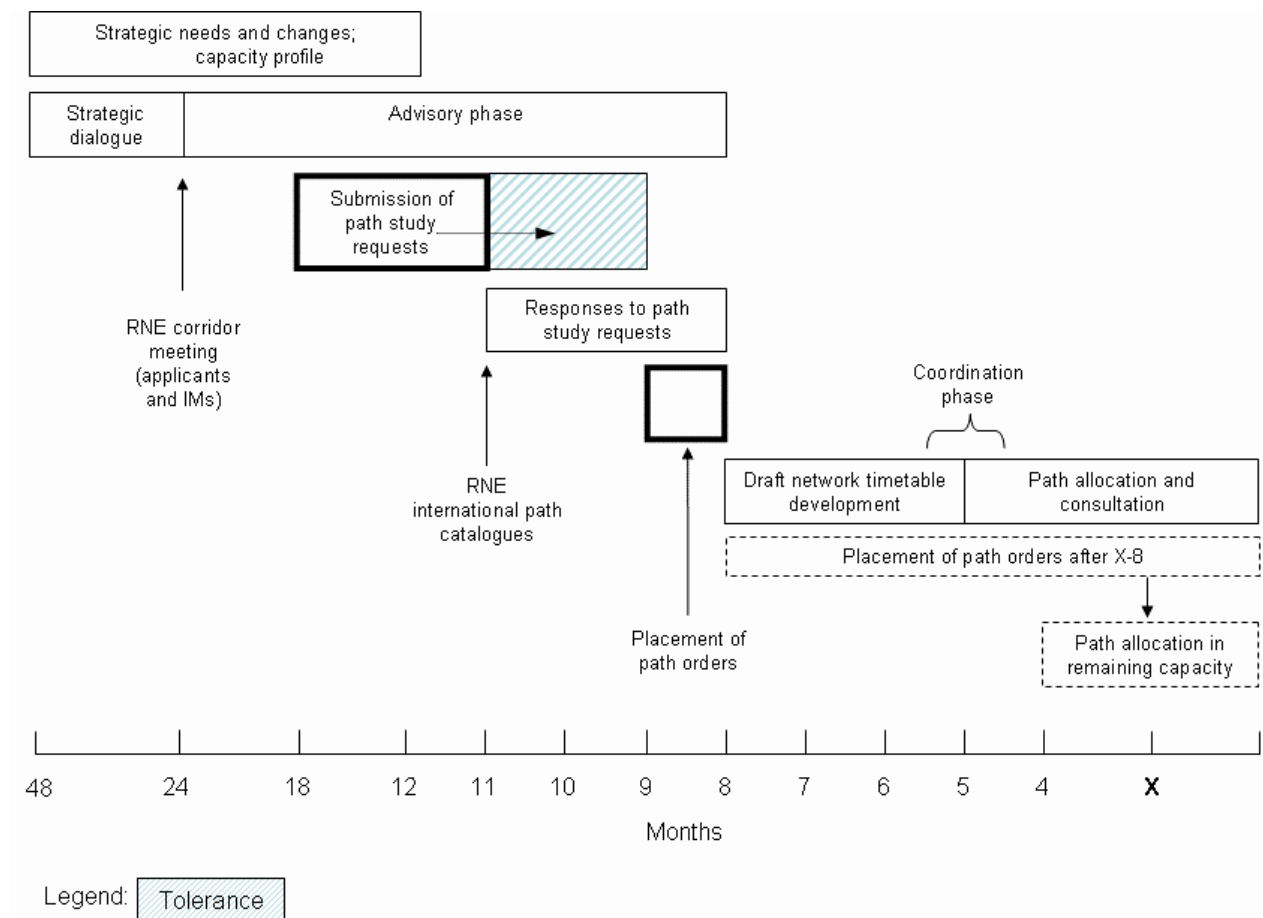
Strategic needs and changes; capacity profile

Strategic dialogue

Advisory phase

Submission of path study requests

RNE corridor meeting (applicants and IMs)

Responses to path study requests

Coordination phase

RNE international path catalogues

Draft network timetable development

Path allocation and consultation

Placement of path orders after X-8

Placement of path orders

Path allocation in remaining capacity

48 24 18 12 11 10 9 8 7 6 5 4 X

Months

Legend: Tolerance